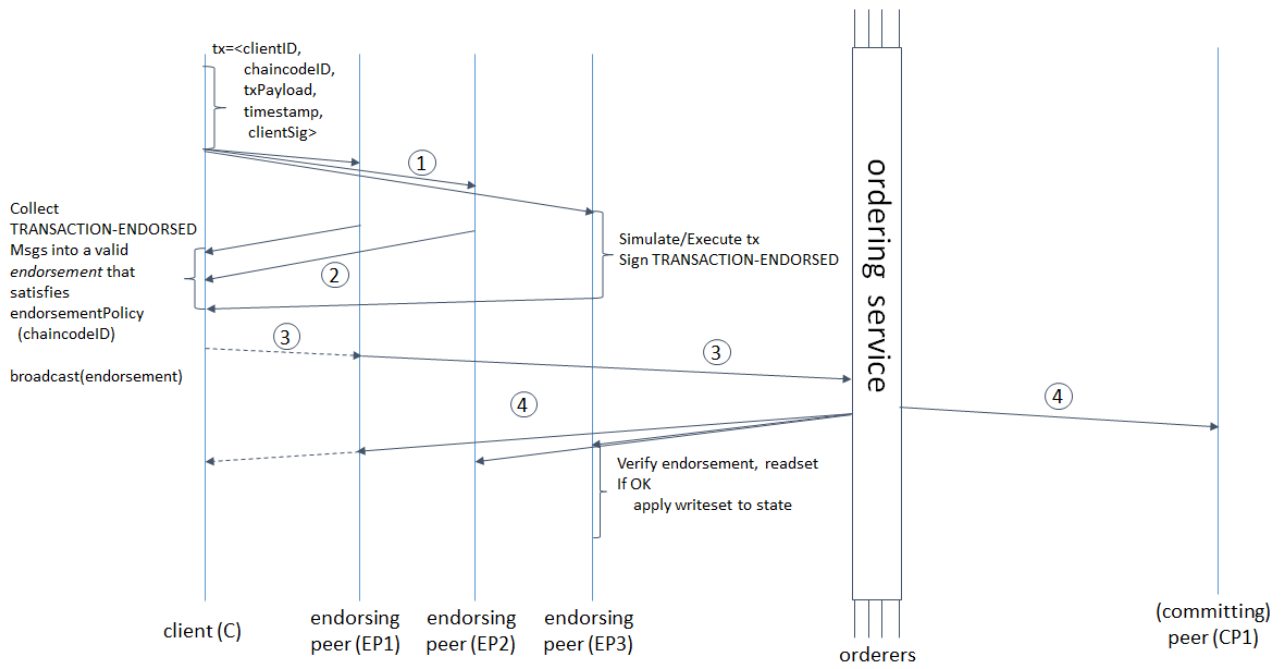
tx=<clientID,
chaincodeID,
txPayload,
timestamp,
clientSig>

1

Collect TRANSACTION-ENDORSED Msgs into a valid *endorsement* that satisfies endorsementPolicy (chaincodeID)

Simulate/Execute tx
Sign TRANSACTION-ENDORSED

2

3

3

broadcast(endorsement)

ordering service

4

4

Verify endorsement, readset
If OK
apply writeset to state

client (C)

endorsing peer (EP1)

endorsing peer (EP2)

endorsing peer (EP3)

orderers

(committing) peer (CP1)